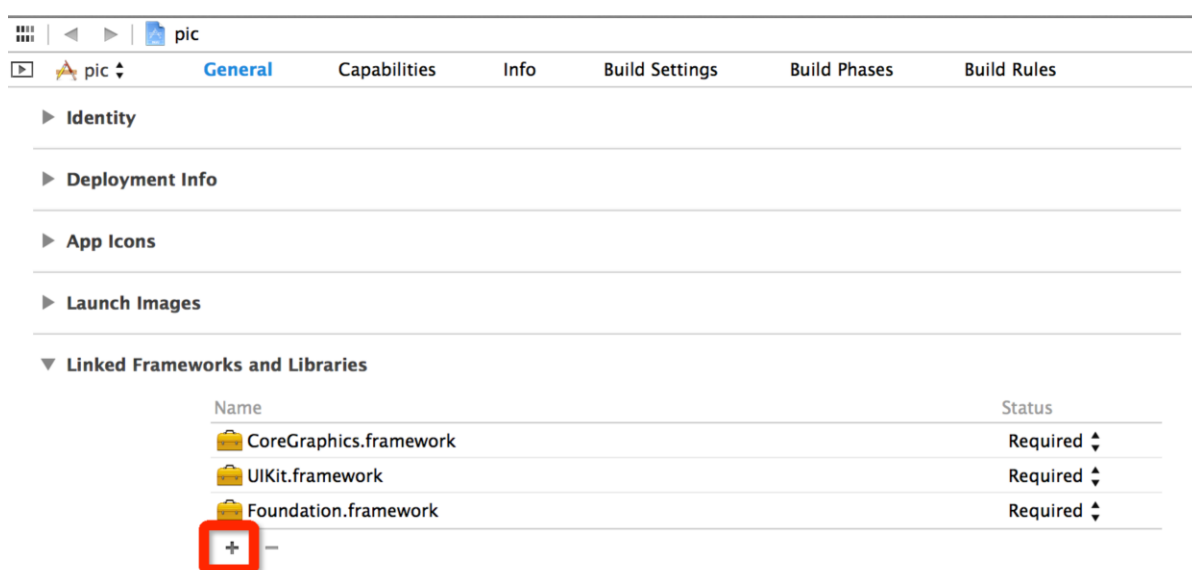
pic

pic General Capabilities Info Build Settings Build Phases Build Rules

Identity

Deployment Info

App Icons

Launch Images

Linked Frameworks and Libraries

| Name | Status |
|---|---|
| CoreGraphics.framework | Required |
| UIKit.framework | Required |
| Foundation.framework | Required |

+ −